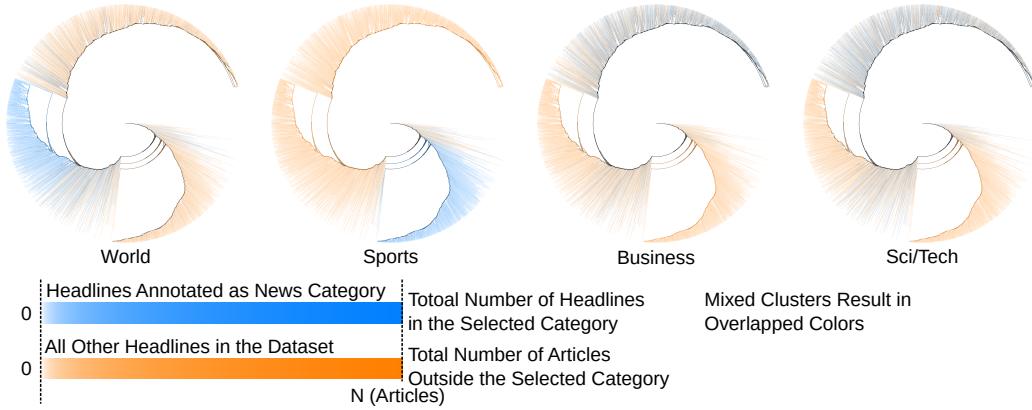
World

Sports

Business

Sci/Tech

Headlines Annotated as News Category

0

Totoal Number of Headlines in the Selected Category

Mixed Clusters Result in Overlapped Colors

All Other Headlines in the Dataset

0

Total Number of Articles Outside the Selected Category

N (Articles)